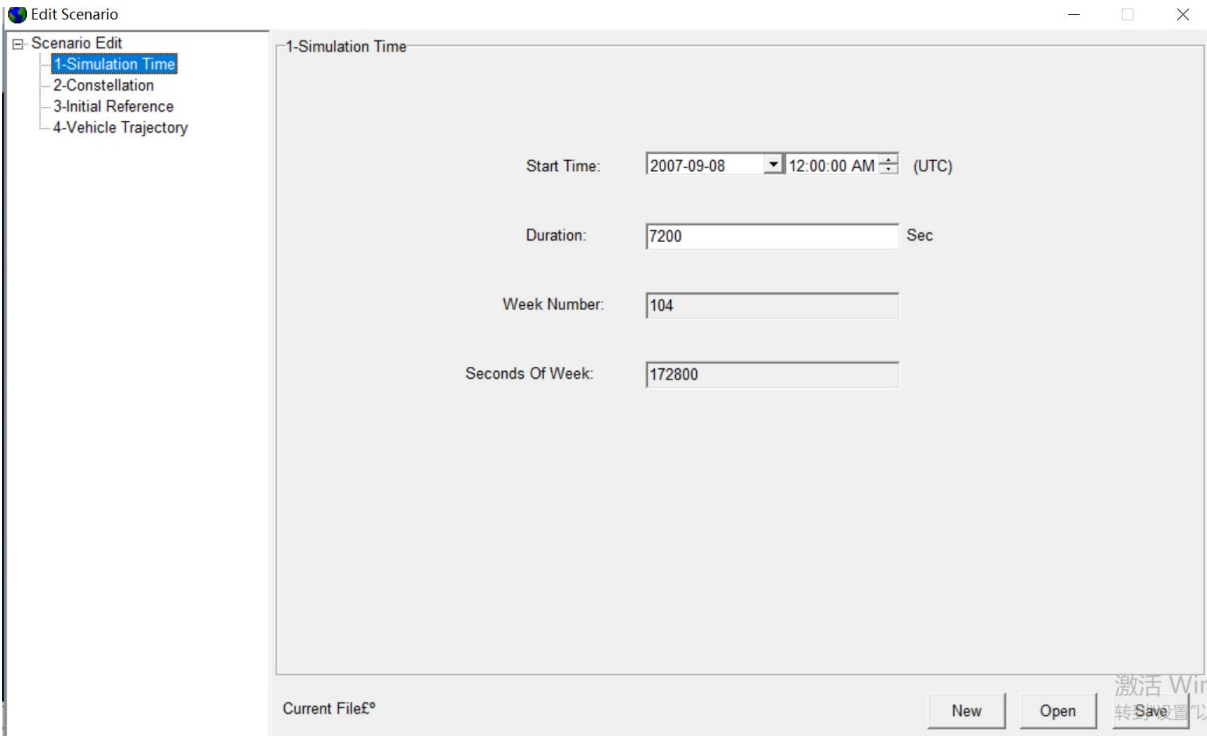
Edit Scenario

Scenario Edit
1-Simulation Time
2-Constellation
3-Initial Reference
4-Vehicle Trajectory

1-Simulation Time

Start Time: 2007-09-08 12:00:00 AM (UTC)

Duration: 7200 Sec

Week Number: 104

Seconds Of Week: 172800

Current File£º

New Open Save

激活 Wi
转到设置"以